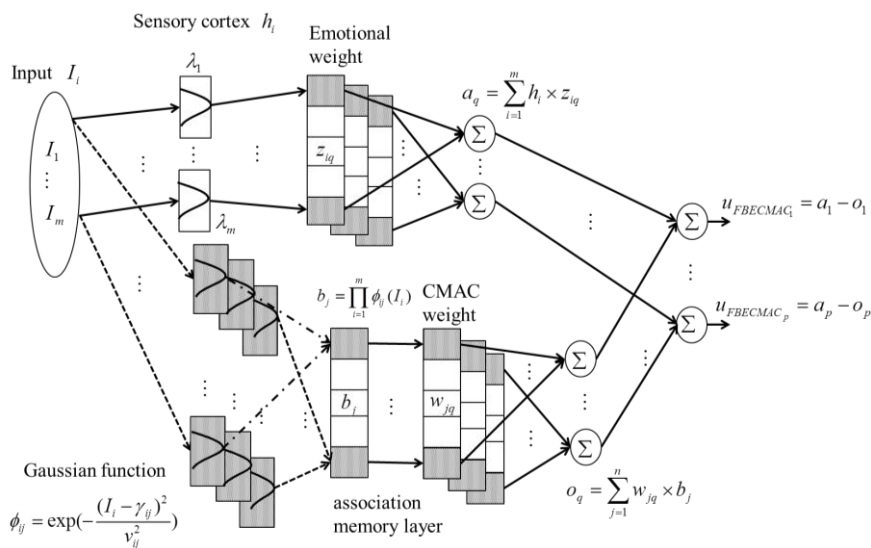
Sensory cortex $h_i$

Emotional weight

Input $I_i$

$\lambda_1$

$I_1$

$\vdots$

$I_m$

$\lambda_m$

$z_{iq}$

$a_q = \sum_{i=1}^{m} h_i \times z_{iq}$

$\Sigma$

$\Sigma$

$u_{FBECMAC_1} = a_1 - o_1$

$u_{FBECMAC_p} = a_p - o_p$

$\Sigma$

$\Sigma$

$b_j = \prod_{i=1}^{m} \phi_{ij}(I_i)$

CMAC weight

$b_j$

$w_{jq}$

$\Sigma$

$\Sigma$

Gaussian function

$\phi_{ij} = \exp(-\frac{(I_i - \gamma_{ij})^2}{v_{ij}^2})$

association memory layer

$o_q = \sum_{j=1}^{n} w_{jq} \times b_j$